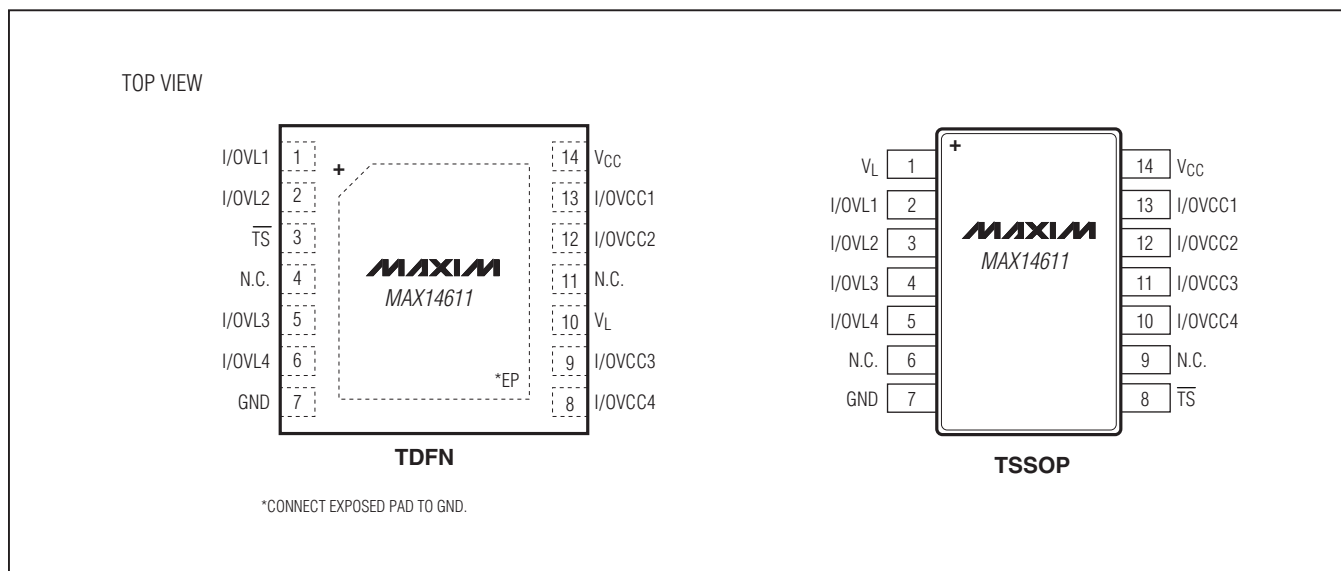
TOP VIEW

I/OVL1 1
I/OVL2 2
$\overline{TS}$ 3
N.C. 4
I/OVL3 5
I/OVL4 6
GND 7

+

MAXIM
MAX14611

*EP

14 $V_{CC}$
13 I/OVCC1
12 I/OVCC2
11 N.C.
10 $V_L$
9 I/OVCC3
8 I/OVCC4

TDFN

*CONNECT EXPOSED PAD TO GND.

$V_L$ 1
I/OVL1 2
I/OVL2 3
I/OVL3 4
I/OVL4 5
N.C. 6
GND 7

+

MAXIM
MAX14611

14 $V_{CC}$
13 I/OVCC1
12 I/OVCC2
11 I/OVCC3
10 I/OVCC4
9 N.C.
8 $\overline{TS}$

TSSOP